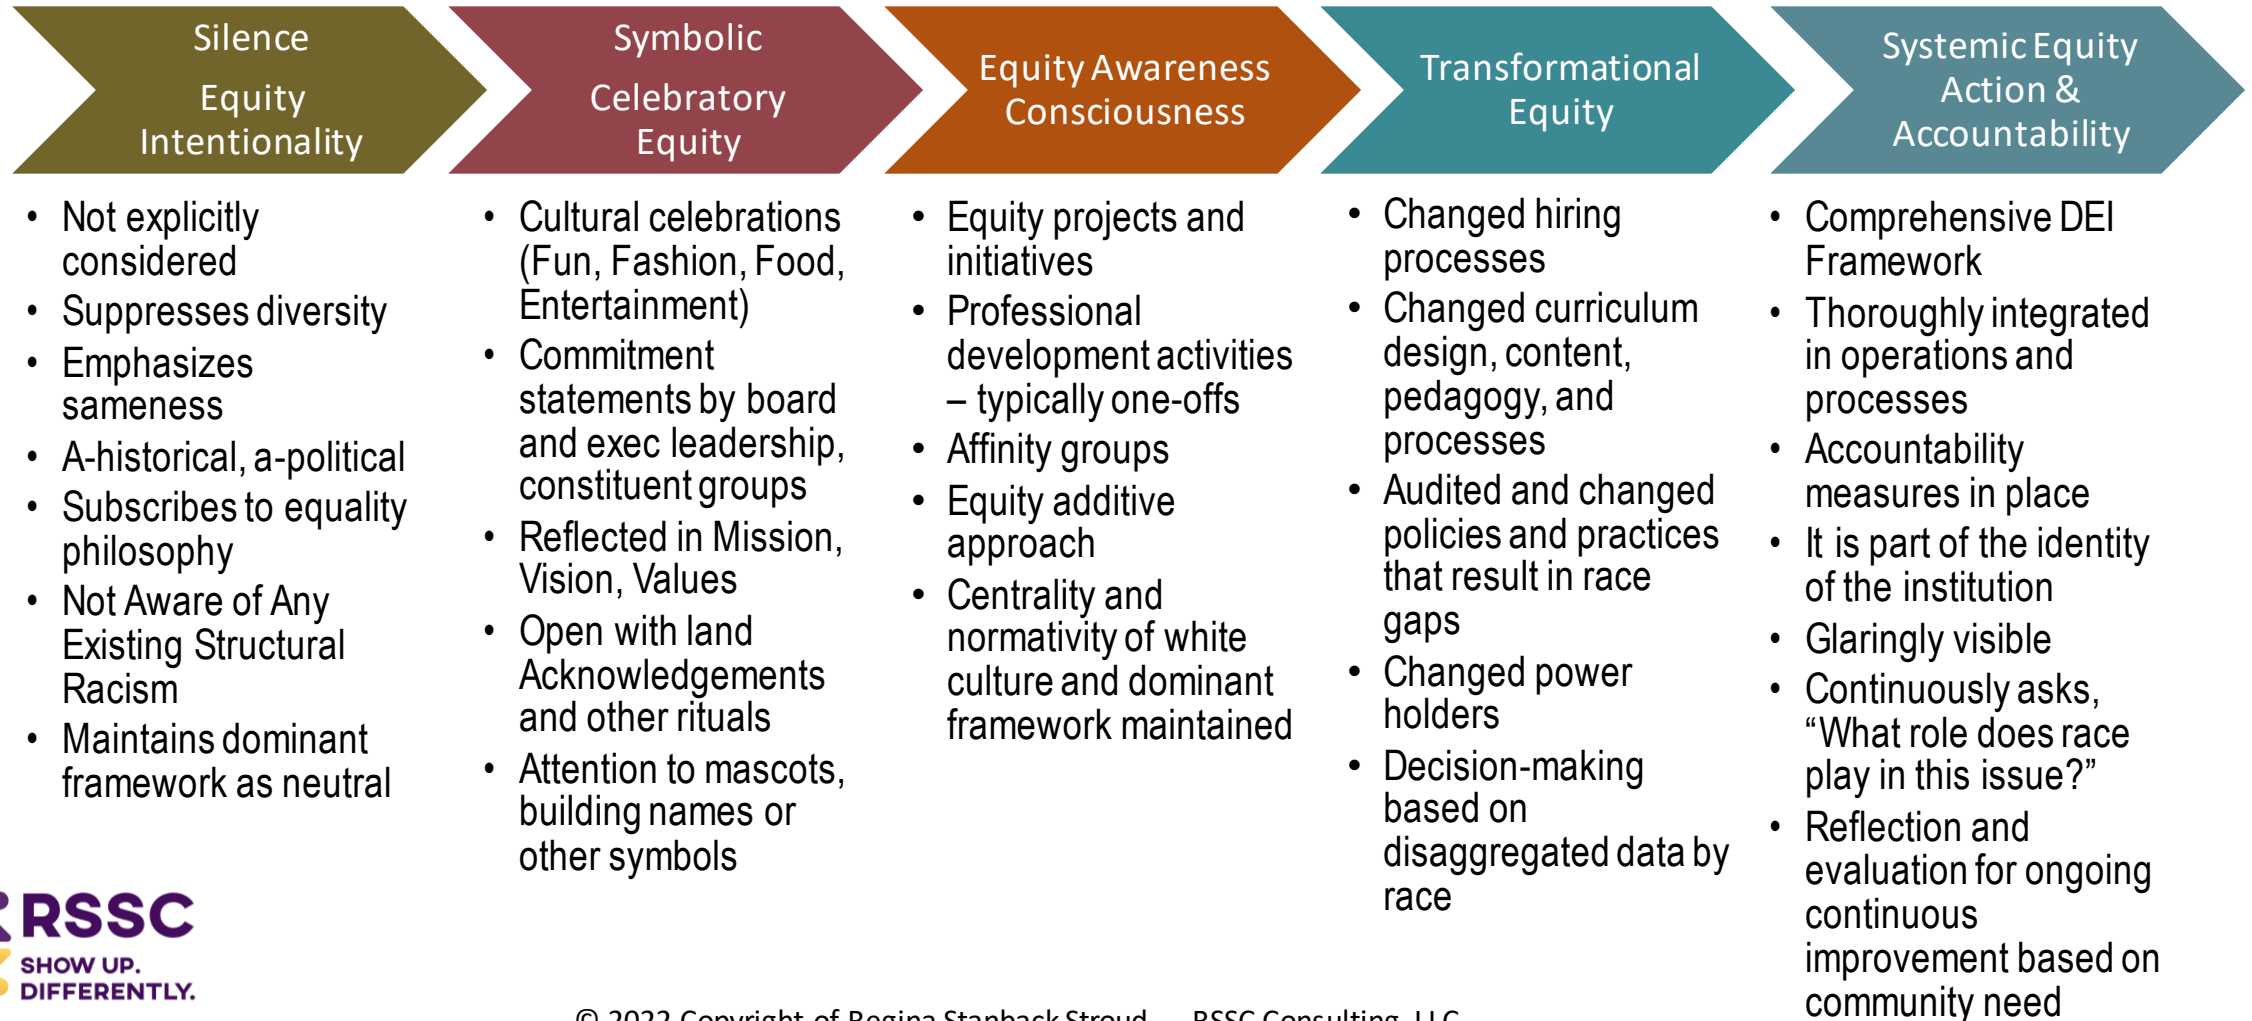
Silence

Equity Intentionality

Symbolic

Celebratory Equity

Equity Awareness Consciousness

Transformational Equity

Systemic Equity Action & Accountability

- Not explicitly considered
- Suppresses diversity
- Emphasizes sameness
- A-historical, a-political
- Subscribes to equality philosophy
- Not Aware of Any Existing Structural Racism
- Maintains dominant framework as neutral

- Cultural celebrations (Fun, Fashion, Food, Entertainment)
- Commitment statements by board and exec leadership, constituent groups
- Reflected in Mission, Vision, Values
- Open with land Acknowledgements and other rituals
- Attention to mascots, building names or other symbols

- Equity projects and initiatives
- Professional development activities – typically one-offs
- Affinity groups
- Equity additive approach
- Centrality and normativity of white culture and dominant framework maintained

- Changed hiring processes
- Changed curriculum design, content, pedagogy, and processes
- Audited and changed policies and practices that result in race gaps
- Changed power holders
- Decision-making based on disaggregated data by race

- Comprehensive DEI Framework
- Thoroughly integrated in operations and processes
- Accountability measures in place
- It is part of the identity of the institution
- Glaringly visible
- Continuously asks, “What role does race play in this issue?”
- Reflection and evaluation for ongoing continuous improvement based on community need

RSSC
SHOW UP. DIFFERENTLY.

© 2022 Copyright of Regina Stanback Stroud RSSC Consulting, LLC